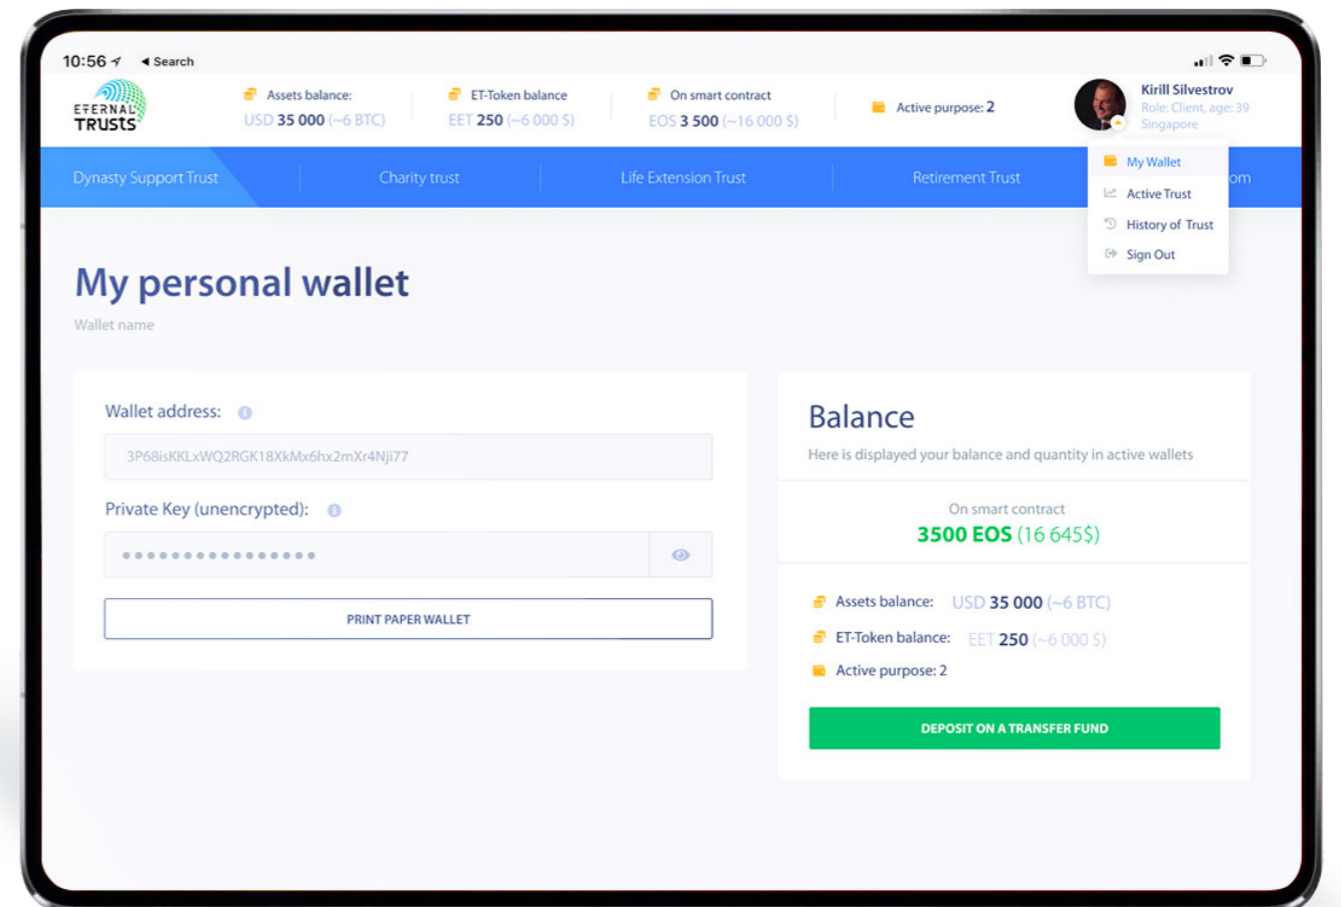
10:56 ◂ Search

ETERNAL TRUSTS

Assets balance:
USD 35 000 (~6 BTC)

ET-Token balance
EET 250 (~6 000 $)

On smart contract
EOS 3 500 (~16 000 $)

Active purpose: 2

Kirill Silvestrov
Role: Client, age: 39
Singapore

Dynasty Support Trust | Charity trust | Life Extension Trust | Retirement Trust | om

My Wallet
Active Trust
History of Trust
Sign Out

My personal wallet

Wallet name

Wallet address:

3P68isKKLxWQ2RGK18XkMx6hx2mXr4Nji77

Private Key (unencrypted):

••••••••••••••••

PRINT PAPER WALLET

Balance

Here is displayed your balance and quantity in active wallets

On smart contract
3500 EOS (16 645$)

Assets balance: USD 35 000 (~6 BTC)

ET-Token balance: EET 250 (~6 000 $)

Active purpose: 2

DEPOSIT ON A TRANSFER FUND